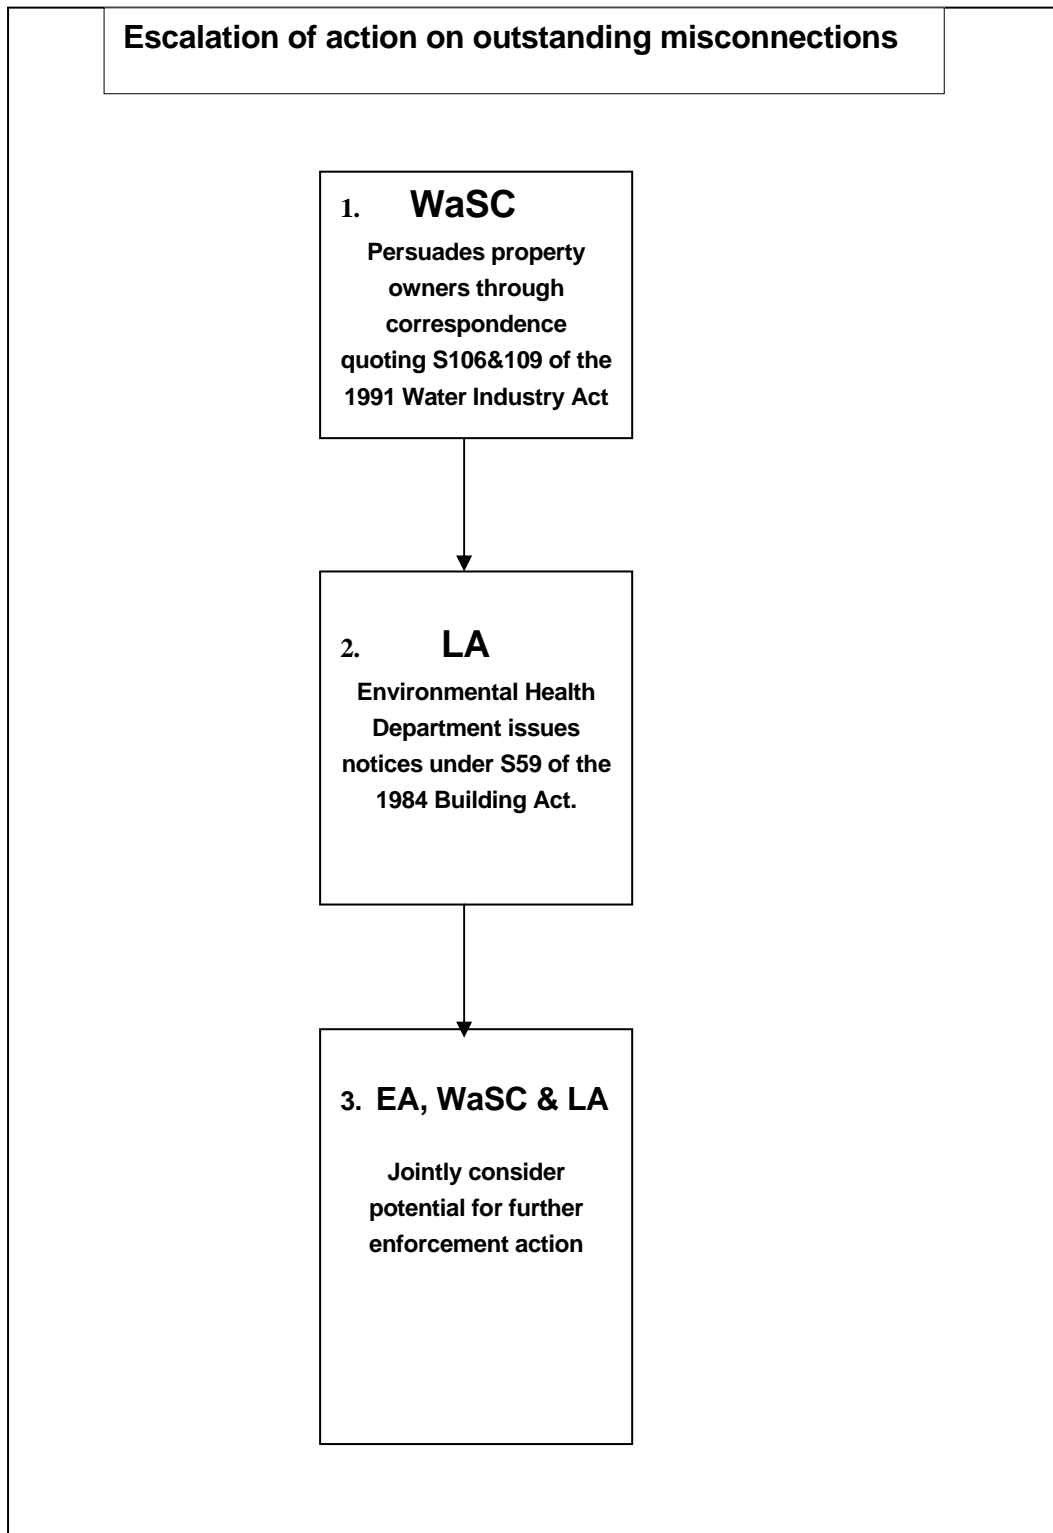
Escalation of action on outstanding misconnections

1. WaSC

Persuades property owners through correspondence quoting S106&109 of the 1991 Water Industry Act

2. LA

Environmental Health Department issues notices under S59 of the 1984 Building Act.

3. EA, WaSC & LA

Jointly consider potential for further enforcement action